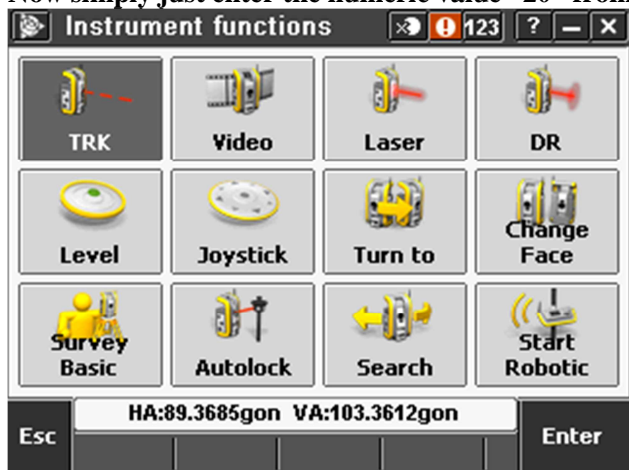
Now simply just enter the numeric value "20" from

Instrument functions

123 ? – X

TRK

Video

Laser

DR

Level

Joystick

Turn to

Change Face

Survey Basic

Autolock

Search

Start Robotic

Esc

HA:89.3685gon VA:103.3612gon

Enter